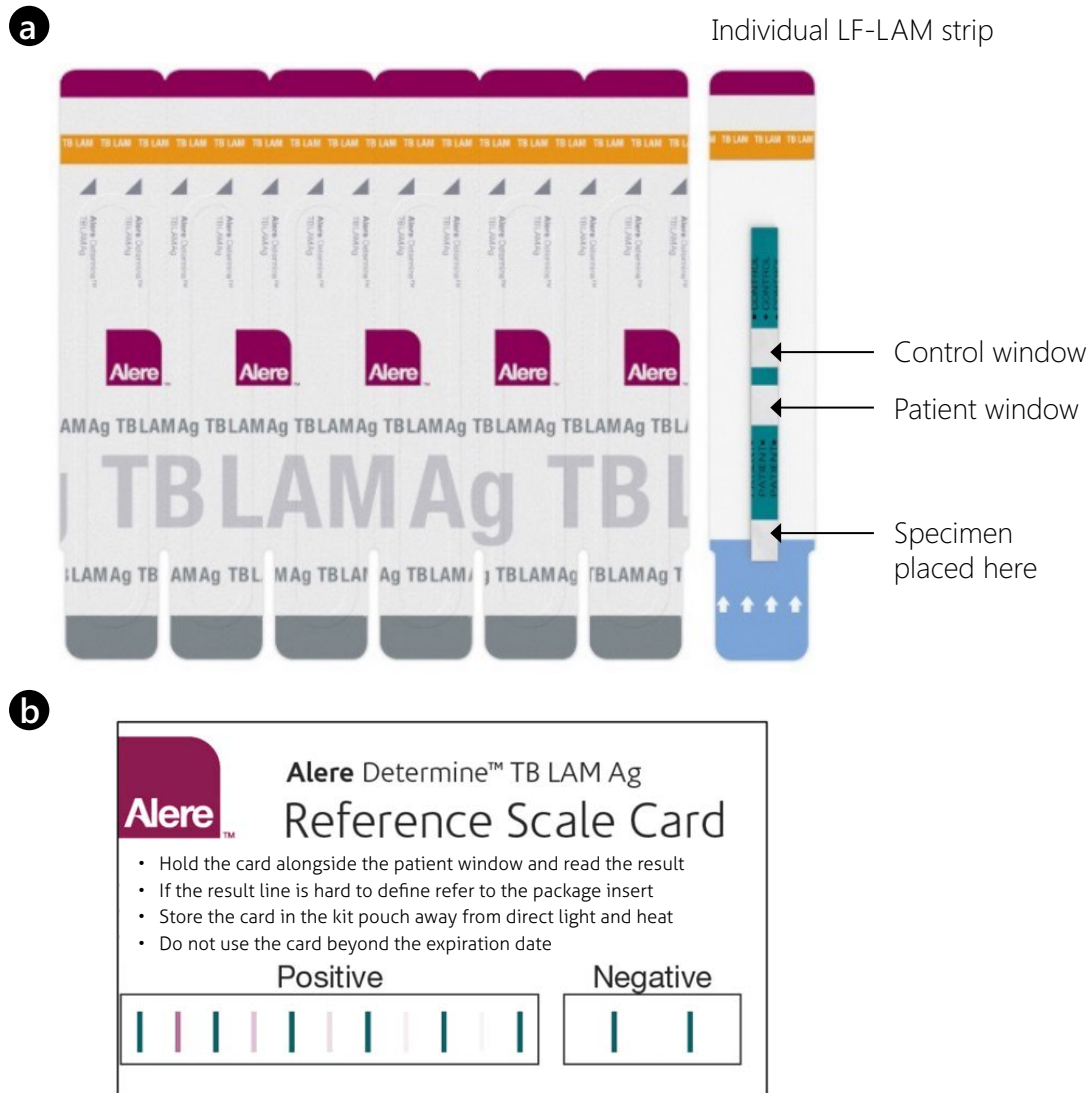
a

Individual LF-LAM strip

TB LAM TB LAM TB LAM TB LAM TB LAM TB LAM TB LAM TB LAM TB LAM TB LAM TB LAM TB LAM TB

TB LAM TB LAM TB LAM

Alere Determine™ TBLAMAg

Alere

AMAg TBLAMAg TBLAMAg TBLAMAg TBLAMAg TBLAMAg TBL

g TBLAMAg TBL

LAMAg TB AMAg TBL MAg TBLA Ag TBLAM TBLAMAg TBLAMAg T

CONTROL

PATIENT

Control window

Patient window

Specimen placed here

b

Alere

Alere Determine™ TB LAM Ag

Reference Scale Card

• Hold the card alongside the patient window and read the result
• If the result line is hard to define refer to the package insert
• Store the card in the kit pouch away from direct light and heat
• Do not use the card beyond the expiration date

Positive

Negative